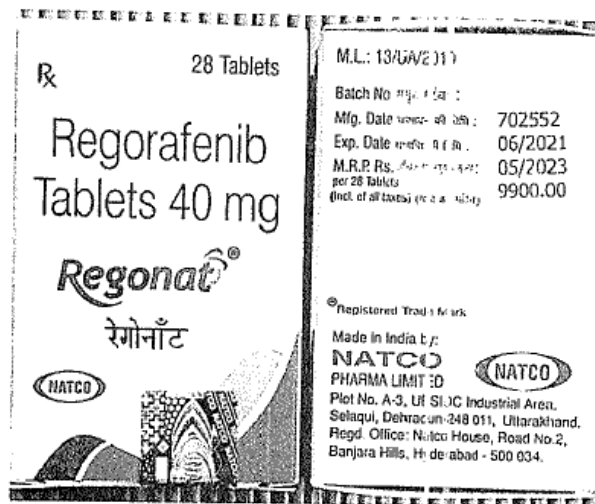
℞ 28 Tablets

Regorafenib Tablets 40 mg

Regonat®

रेगोनॉट

NATCO

M.L.: 13/UA/2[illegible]

Batch No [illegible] :
Mfg. Date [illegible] : 702552
Exp. Date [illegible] : 06/2021
M.R.P. Rs. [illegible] : 05/2023
per 28 Tablets
(Incl. of all taxes) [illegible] 9900.00

®Registered Trade Mark

Made in India by:
NATCO
PHARMA LIMITED
NATCO
Plot No. A-3, UI SIDC Industrial Area, Selaqui, Dehradun-248 011, Uttarakhand.
Regd. Office: Natco House, Road No.2, Banjara Hills, Hyderabad - 500 034.